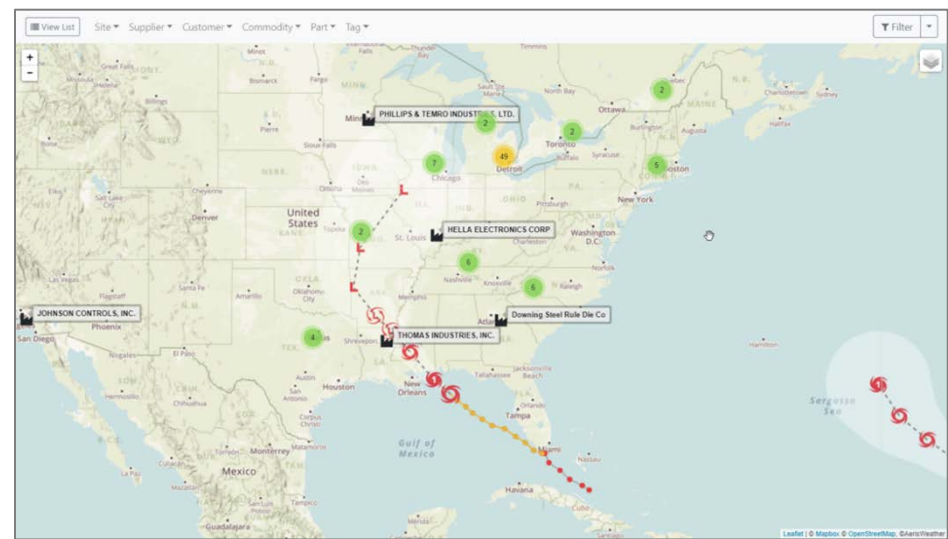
View List Site ▾ Supplier ▾ Customer ▾ Commodity ▾ Part ▾ Tag ▾

Filter ▾

+
-

PHILLIPS & TEMRO INDUSTRIES, LTD.

HELLA ELECTRONICS CORP

JOHNSON CONTROLS, INC.

THOMAS INDUSTRIES, INC.

Downing Steel Rule Die Co

2
2
7
49
2
5
2
6
6
4

United States
Mexico
Gulf of Mexico
Sargasso Sea

Minneapolis
Chicago
Detroit
Toronto
Ottawa
Boston
New York
Washington D.C.
St. Louis
Nashville
Knoxville
Raleigh
Atlanta
Memphis
Shreveport
Houston
Austin
San Antonio
New Orleans
Tampa
Miami
Havana
Denver
Phoenix
San Diego
Chihuahua
Monterrey
Guadalajara
Bismarck
Fargo
Sioux Falls
Omaha
Des Moines
Topeka
Oklahoma City
Amarillo
Santa Fe
El Paso
Flagstaff
Boise
Salt Lake City
Cheyenne
Billings
Pittsburgh
Charleston
Norfolk
Buffalo
Syracuse
Burlington
Augusta
Halifax
Charlottetown
Sydney
Tallahassee
Jacksonville Beach
Orlando
Nassau
Hamilton
Corpus Christi
Matamoros
Tampico
Hermosillo
Nogales
Timmins
North Bay
Sault Ste. Marie

Leaflet | © Mapbox © OpenStreetMap, ©AerisWeather